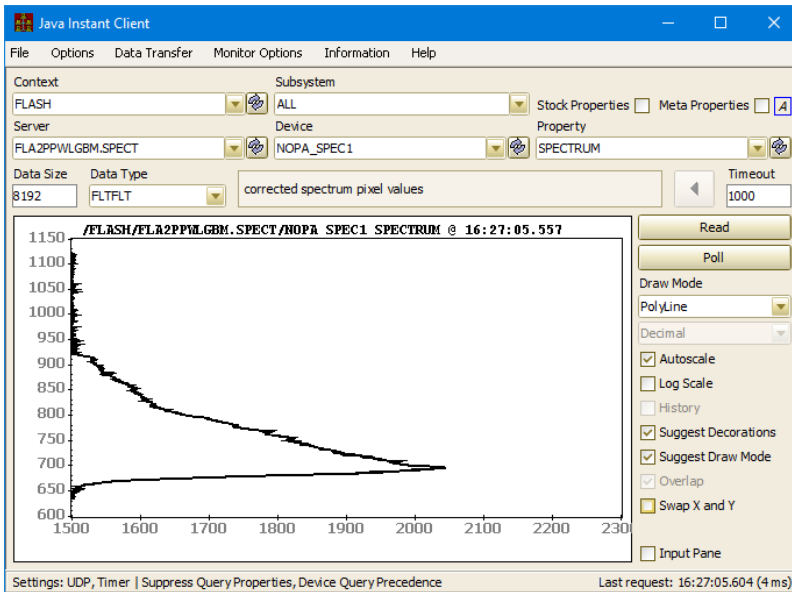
Java Instant Client

File Options Data Transfer Monitor Options Information Help

Context
FLASH
Subsystem
ALL
Stock Properties
Meta Properties
A
Server
FLA2PPWLGBM.SPECT
Device
NOPA_SPEC1
Property
SPECTRUM
Data Size
8192
Data Type
FLTFLT
corrected spectrum pixel values
Timeout
1000

/FLASH/FLA2PPWLGBM.SPECT/NOPA SPEC1 SPECTRUM @ 16:27:05.557

1150
1100
1050
1000
950
900
850
800
750
700
650
600
1500 1600 1700 1800 1900 2000 2100 2200 230

Read
Poll
Draw Mode
PolyLine
Decimal
Autoscale
Log Scale
History
Suggest Decorations
Suggest Draw Mode
Overlap
Swap X and Y
Input Pane

Settings: UDP, Timer | Suppress Query Properties, Device Query Precedence
Last request: 16:27:05.604 (4 ms)